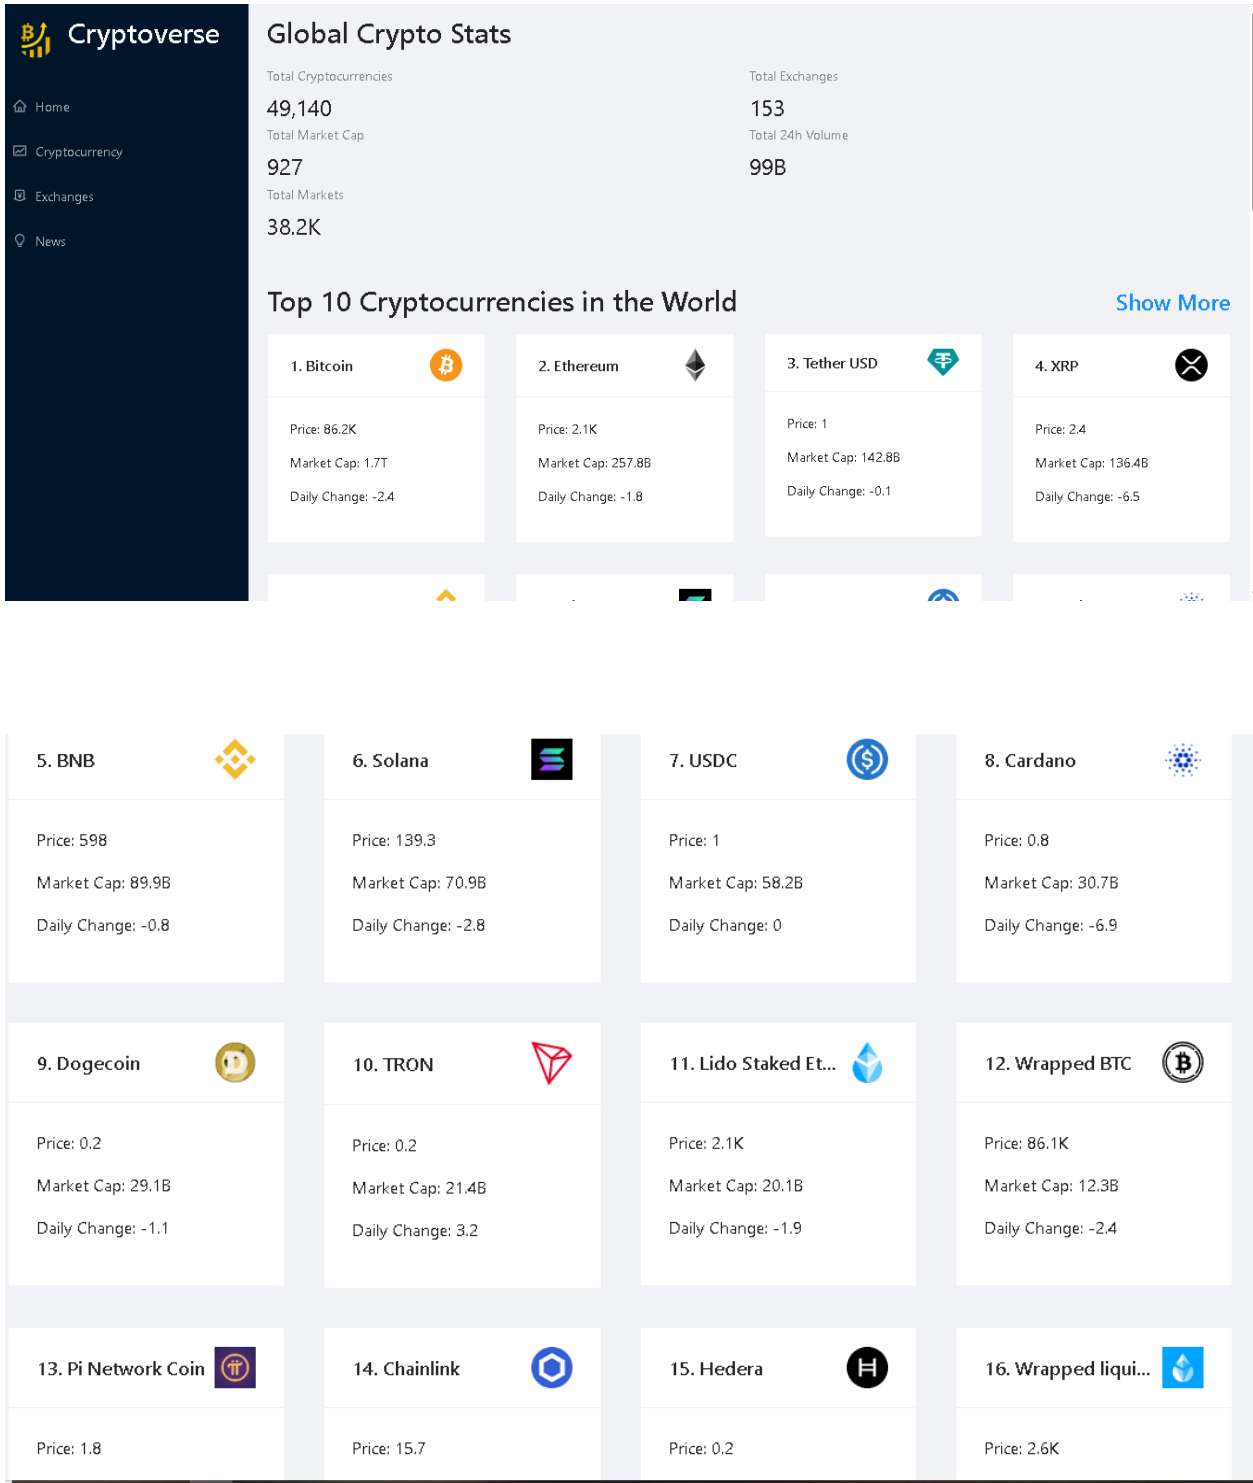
Cryptoverse

Home

Cryptocurrency

Exchanges

News

Global Crypto Stats

Total Cryptocurrencies

49,140

Total Exchanges

153

Total Market Cap

927

Total 24h Volume

99B

Total Markets

38.2K

Top 10 Cryptocurrencies in the World

Show More

1. Bitcoin

Price: 86.2K

Market Cap: 1.7T

Daily Change: -2.4

2. Ethereum

Price: 2.1K

Market Cap: 257.8B

Daily Change: -1.8

3. Tether USD

Price: 1

Market Cap: 142.8B

Daily Change: -0.1

4. XRP

Price: 2.4

Market Cap: 136.4B

Daily Change: -6.5

5. BNB

Price: 598

Market Cap: 89.9B

Daily Change: -0.8

6. Solana

Price: 139.3

Market Cap: 70.9B

Daily Change: -2.8

7. USDC

Price: 1

Market Cap: 58.2B

Daily Change: 0

8. Cardano

Price: 0.8

Market Cap: 30.7B

Daily Change: -6.9

9. Dogecoin

Price: 0.2

Market Cap: 29.1B

Daily Change: -1.1

10. TRON

Price: 0.2

Market Cap: 21.4B

Daily Change: 3.2

11. Lido Staked Et...

Price: 2.1K

Market Cap: 20.1B

Daily Change: -1.9

12. Wrapped BTC

Price: 86.1K

Market Cap: 12.3B

Daily Change: -2.4

13. Pi Network Coin

Price: 1.8

14. Chainlink

Price: 15.7

15. Hedera

Price: 0.2

16. Wrapped liqui...

Price: 2.6K